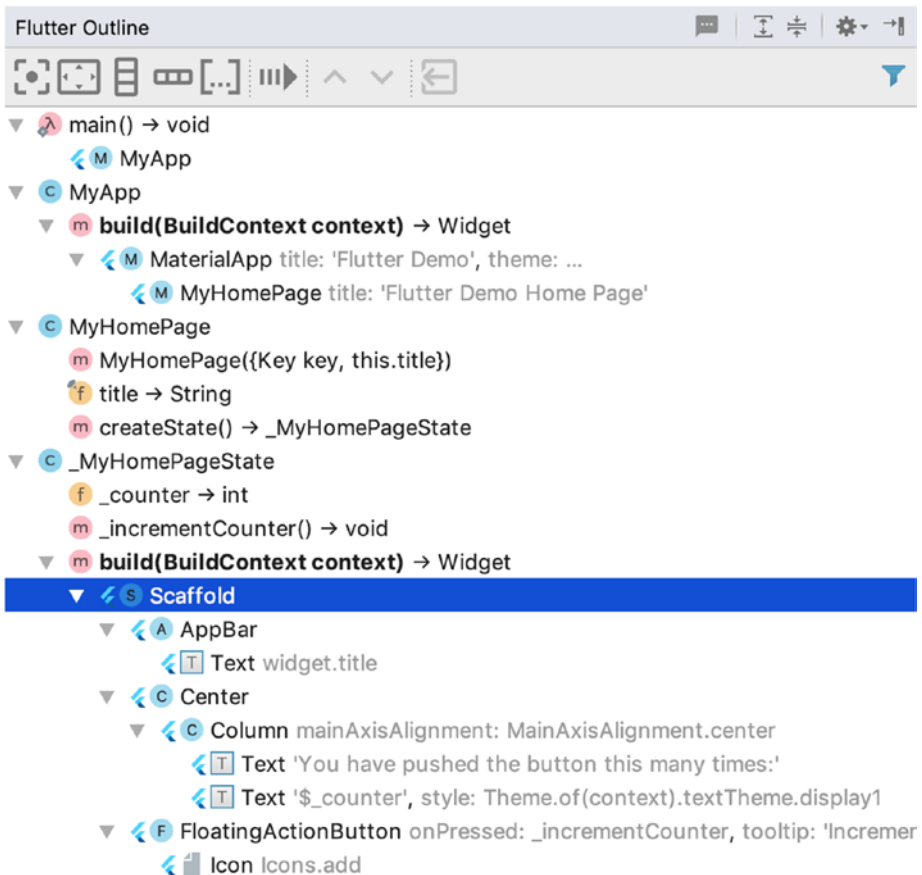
Flutter Outline

main() → void
M MyApp
C MyApp
m build(BuildContext context) → Widget
M MaterialApp title: 'Flutter Demo', theme: ...
M MyHomePage title: 'Flutter Demo Home Page'
C MyHomePage
m MyHomePage({Key key, this.title})
f title → String
m createState() → _MyHomePageState
C _MyHomePageState
f _counter → int
m _incrementCounter() → void
m build(BuildContext context) → Widget
S Scaffold
A AppBar
T Text widget.title
C Center
C Column mainAxisAlignment: MainAxisAlignment.center
T Text 'You have pushed the button this many times:'
T Text '$_counter', style: Theme.of(context).textTheme.display1
F FloatingActionButton onPressed: _incrementCounter, tooltip: 'Incremer
Icon Icons.add